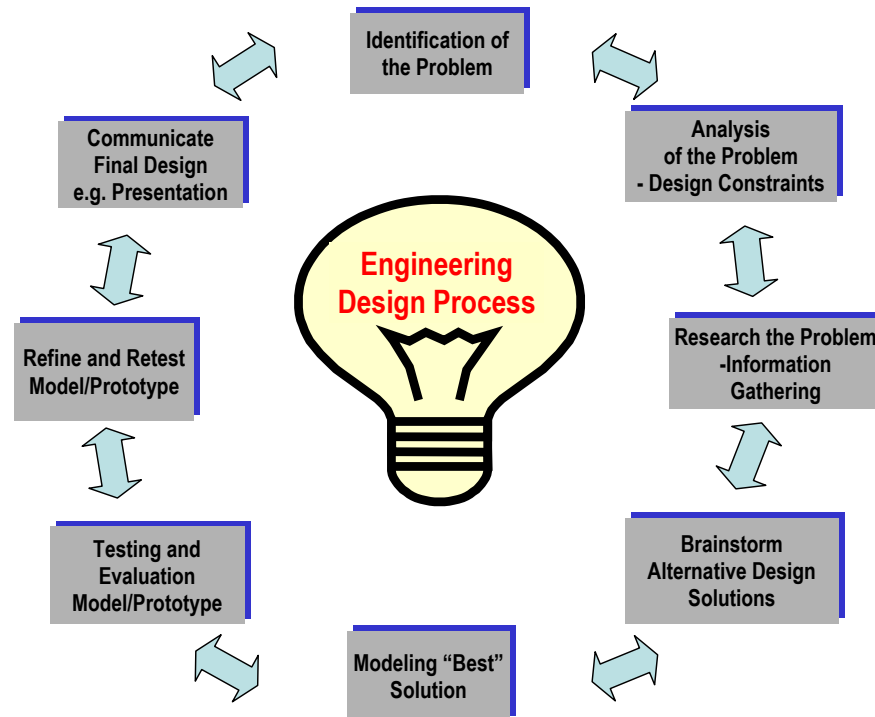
Engineering Design Process

Identification of the Problem

Analysis of the Problem - Design Constraints

Research the Problem -Information Gathering

Brainstorm Alternative Design Solutions

Modeling "Best" Solution

Testing and Evaluation Model/Prototype

Refine and Retest Model/Prototype

Communicate Final Design e.g. Presentation